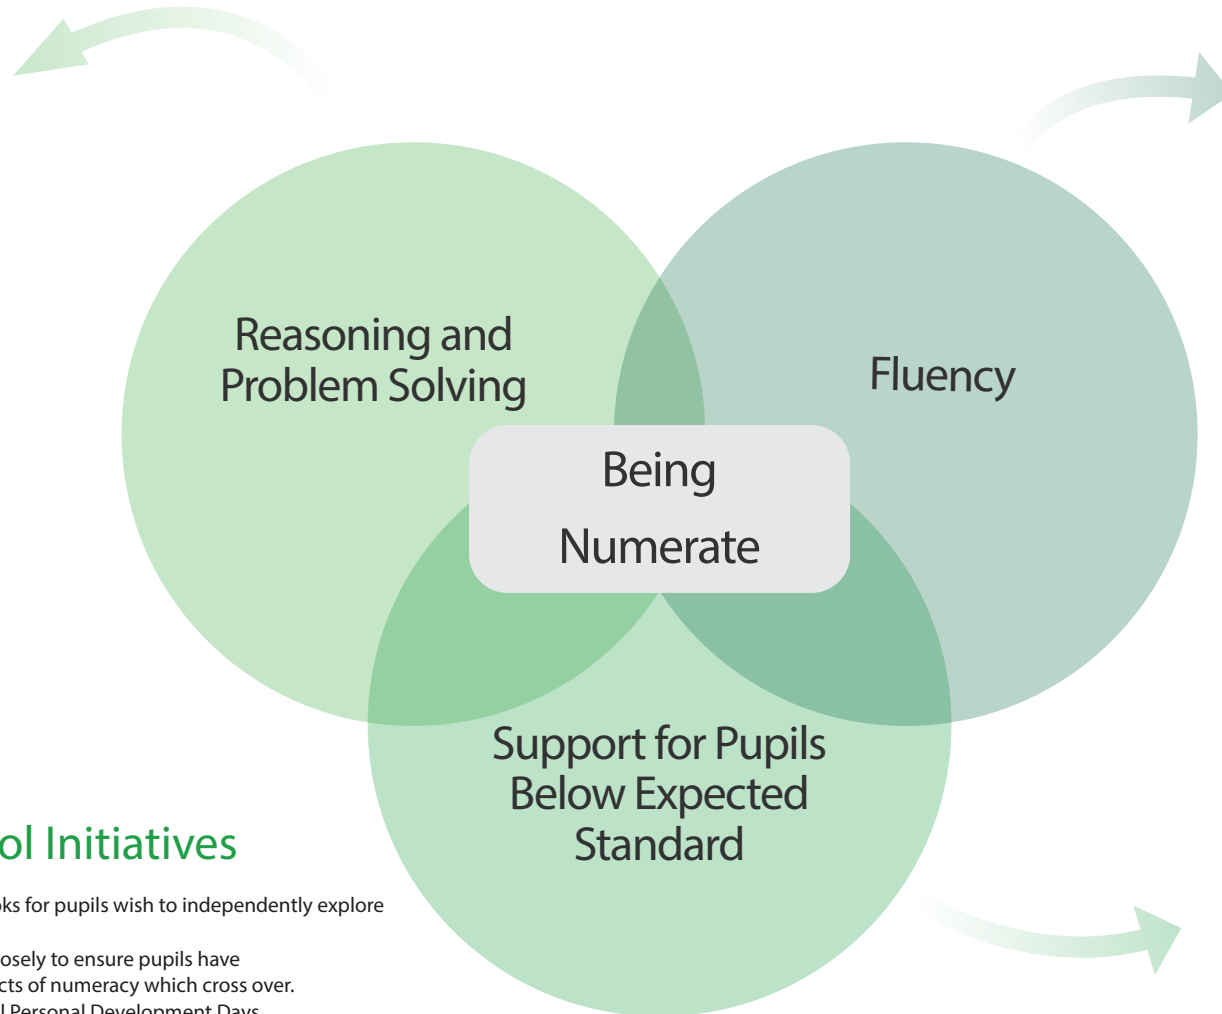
Reasoning and Problem Solving

Fluency

Being

Numerate

Support for Pupils Below Expected Standard

ol Initiatives

ks for pupils wish to independently explore

osely to ensure pupils have cts of numeracy which cross over.

l Personal Development Days